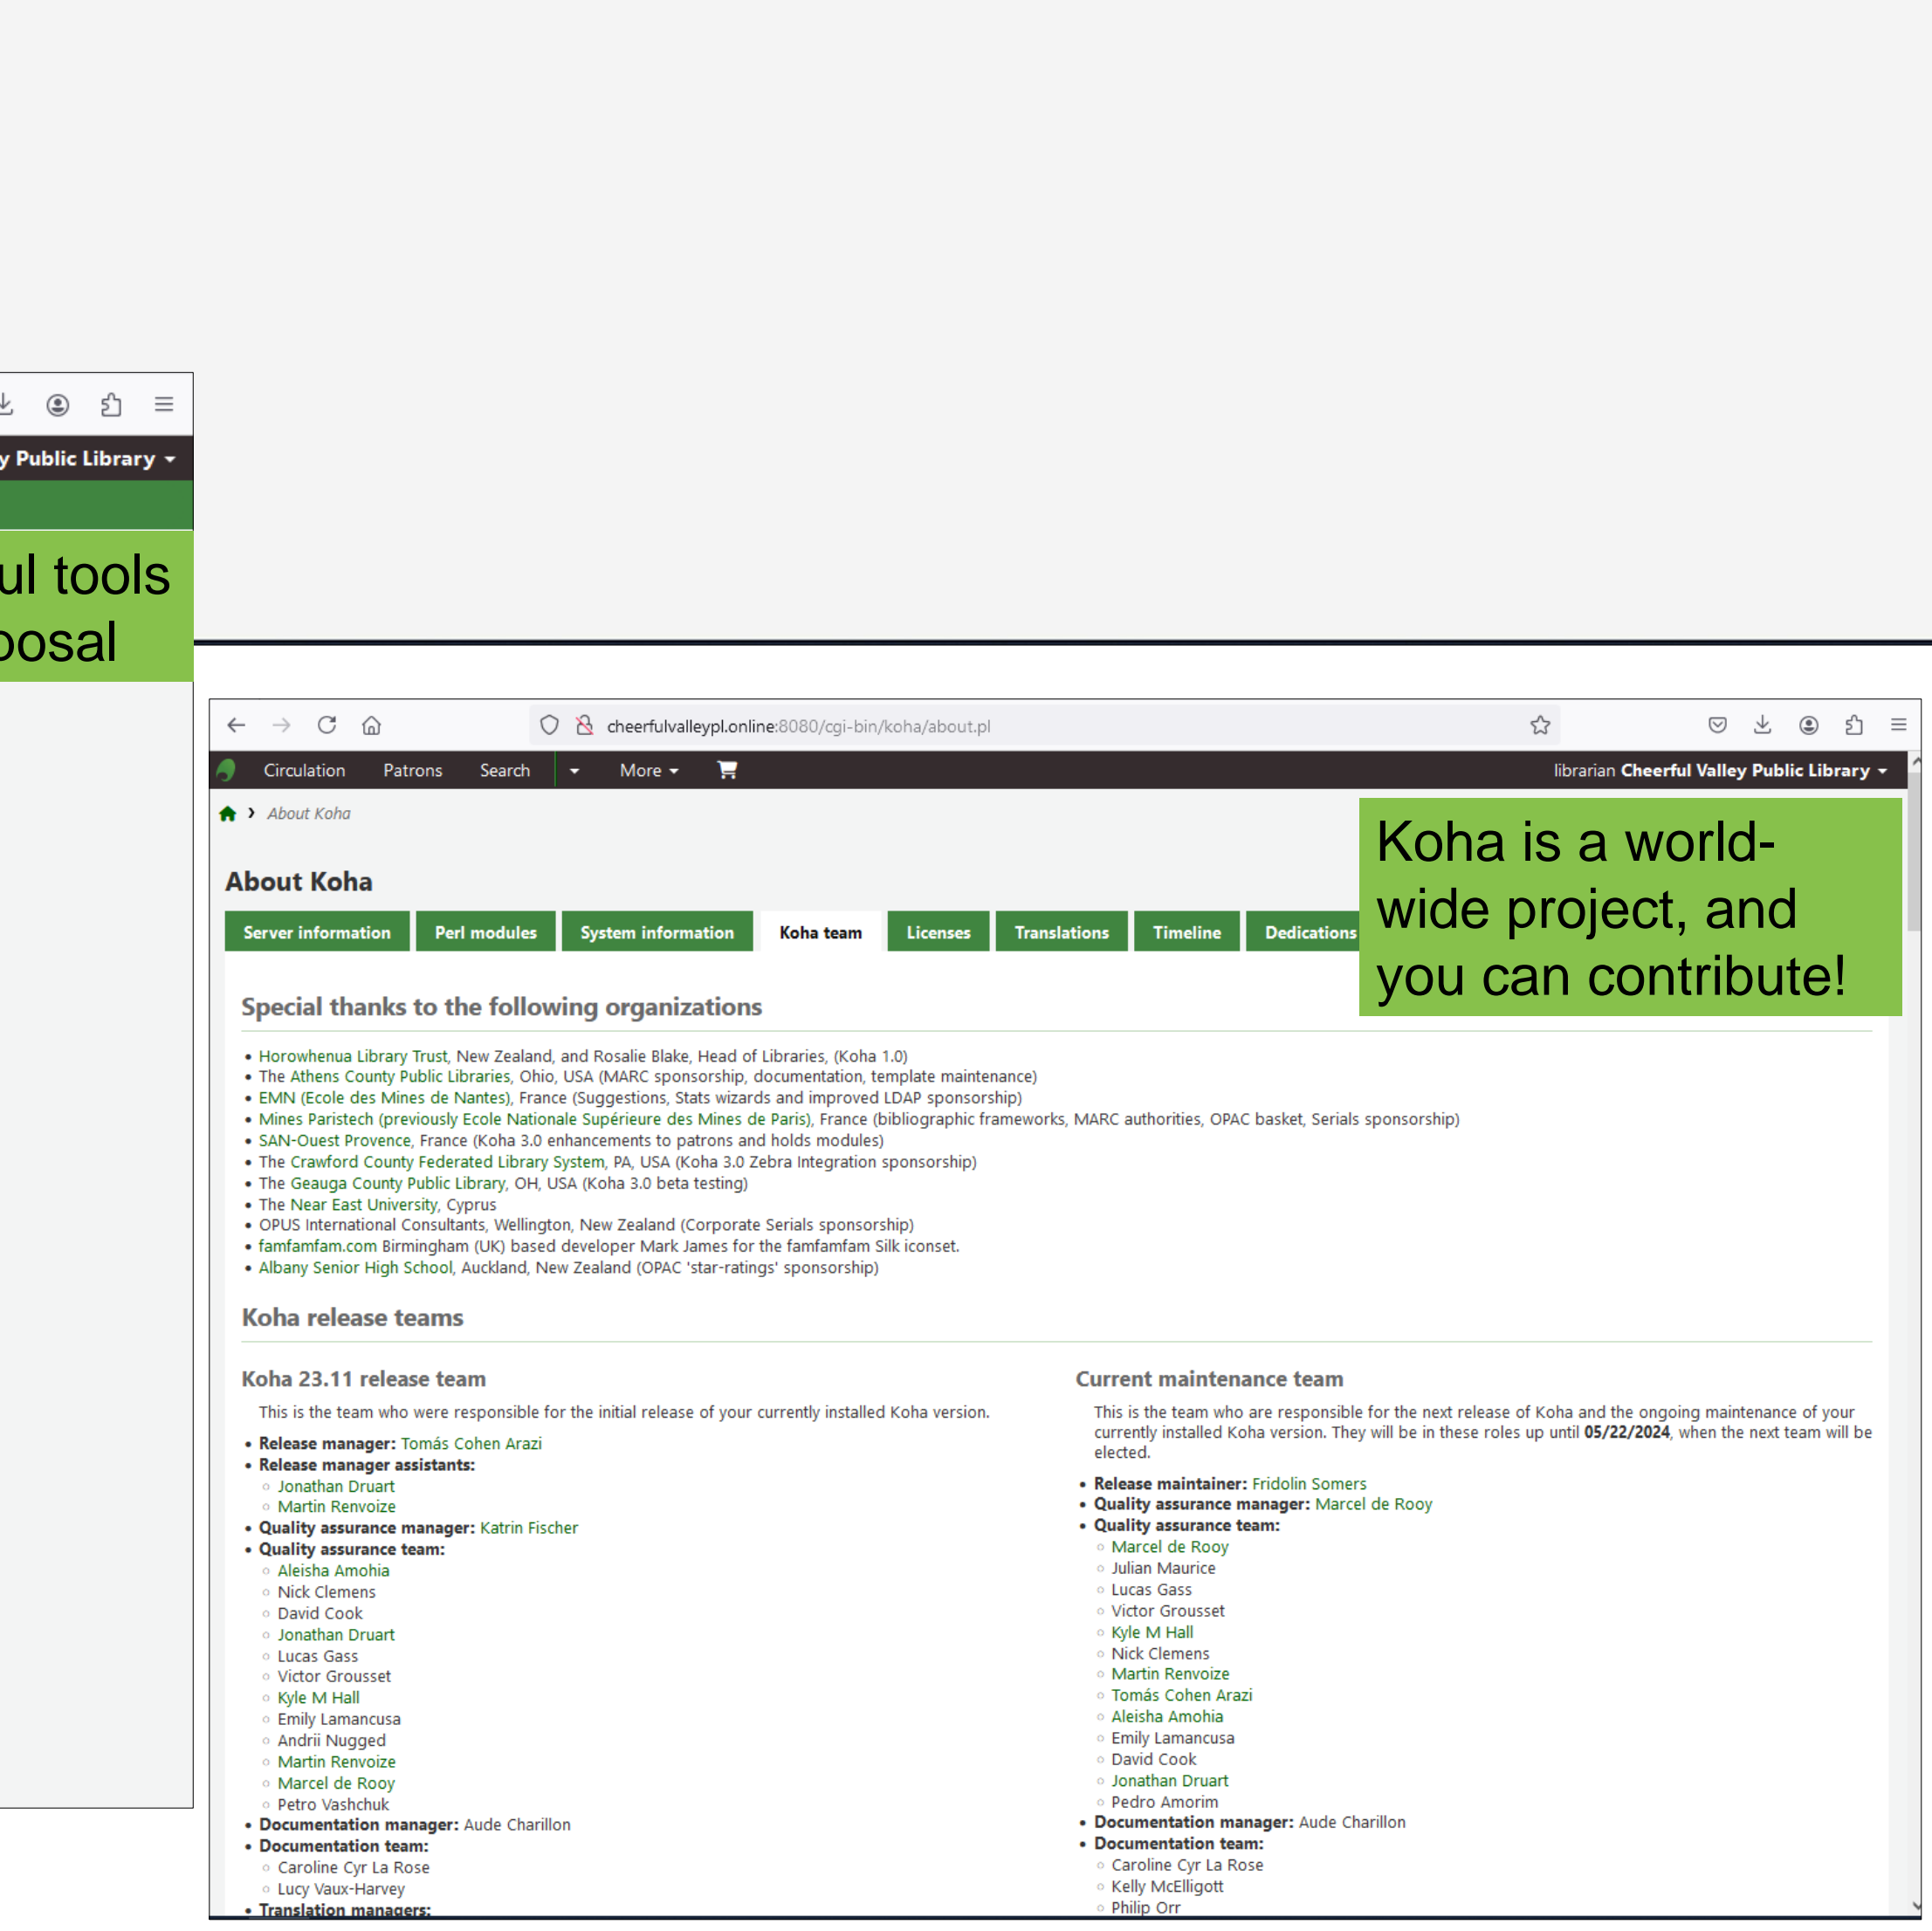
y Public Library

ul tools
oosal

cheerfulvalleypl.online:8080/cgi-bin/koha/about.pl

Circulation Patrons Search More

librarian Cheerful Valley Public Library

About Koha

About Koha

Server information | Perl modules | System information | Koha team | Licenses | Translations | Timeline | Dedications

Koha is a world-wide project, and you can contribute!

Special thanks to the following organizations

- Horowhenua Library Trust, New Zealand, and Rosalie Blake, Head of Libraries, (Koha 1.0)
- The Athens County Public Libraries, Ohio, USA (MARC sponsorship, documentation, template maintenance)
- EMN (Ecole des Mines de Nantes), France (Suggestions, Stats wizards and improved LDAP sponsorship)
- Mines Paristech (previously Ecole Nationale Supérieure des Mines de Paris), France (bibliographic frameworks, MARC authorities, OPAC basket, Serials sponsorship)
- SAN-Ouest Provence, France (Koha 3.0 enhancements to patrons and holds modules)
- The Crawford County Federated Library System, PA, USA (Koha 3.0 Zebra Integration sponsorship)
- The Geauga County Public Library, OH, USA (Koha 3.0 beta testing)
- The Near East University, Cyprus
- OPUS International Consultants, Wellington, New Zealand (Corporate Serials sponsorship)
- famfamfam.com Birmingham (UK) based developer Mark James for the famfamfam Silk iconset.
- Albany Senior High School, Auckland, New Zealand (OPAC 'star-ratings' sponsorship)

Koha release teams

Koha 23.11 release team

This is the team who were responsible for the initial release of your currently installed Koha version.

- Release manager: Tomás Cohen Arazi
- Release manager assistants:
  - Jonathan Druart
  - Martin Renvoize
- Quality assurance manager: Katrin Fischer
- Quality assurance team:
  - Aleisha Amohia
  - Nick Clemens
  - David Cook
  - Jonathan Druart
  - Lucas Gass
  - Victor Grousset
  - Kyle M Hall
  - Emily Lamancusa
  - Andrii Nugged
  - Martin Renvoize
  - Marcel de Rooy
  - Petro Vashchuk
- Documentation manager: Aude Charillon
- Documentation team:
  - Caroline Cyr La Rose
  - Lucy Vaux-Harvey
- Translation managers:

Current maintenance team

This is the team who are responsible for the next release of Koha and the ongoing maintenance of your currently installed Koha version. They will be in these roles up until 05/22/2024, when the next team will be elected.

- Release maintainer: Fridolin Somers
- Quality assurance manager: Marcel de Rooy
- Quality assurance team:
  - Marcel de Rooy
  - Julian Maurice
  - Lucas Gass
  - Victor Grousset
  - Kyle M Hall
  - Nick Clemens
  - Martin Renvoize
  - Tomás Cohen Arazi
  - Aleisha Amohia
  - Emily Lamancusa
  - David Cook
  - Jonathan Druart
  - Pedro Amorim
- Documentation manager: Aude Charillon
- Documentation team:
  - Caroline Cyr La Rose
  - Kelly McElligott
  - Philip Orr